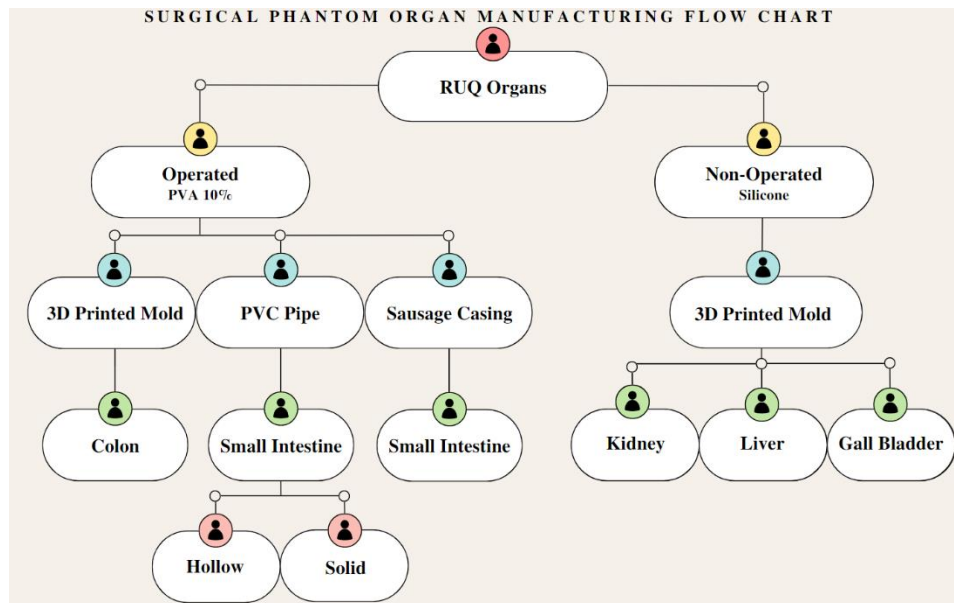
SURGICAL PHANTOM ORGAN MANUFACTURING FLOW CHART

RUQ Organs

Operated
PVA 10%

Non-Operated
Silicone

3D Printed Mold

PVC Pipe

Sausage Casing

3D Printed Mold

Colon

Small Intestine

Small Intestine

Kidney

Liver

Gall Bladder

Hollow

Solid